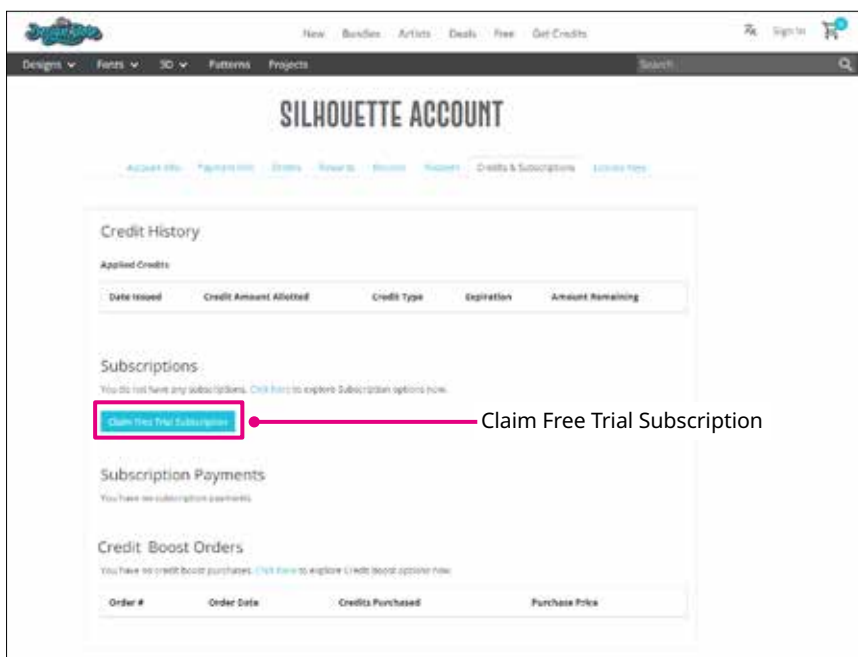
Design Store

New Bundles Artists Deals Free Get Credits

Sign In

0

Designs Fonts 3D Patterns Projects

Search

SILHOUETTE ACCOUNT

Account Info Payment Info Orders Rewards Ebooks Support Credits & Subscriptions Library Keys

Credit History

Applied Credits

| Date Issued | Credit Amount Allotted | Credit Type | Expiration | Amount Remaining |
|---|---|---|---|---|

Subscriptions

You do not have any subscriptions. Click here to explore Subscription options now.

Claim Free Trial Subscription

Claim Free Trial Subscription

Subscription Payments

You have no subscription payments.

Credit Boost Orders

You have no credit boost purchases. Click here to explore Credit Boost options now.

| Order # | Order Date | Credits Purchased | Purchase Price |
|---|---|---|---|